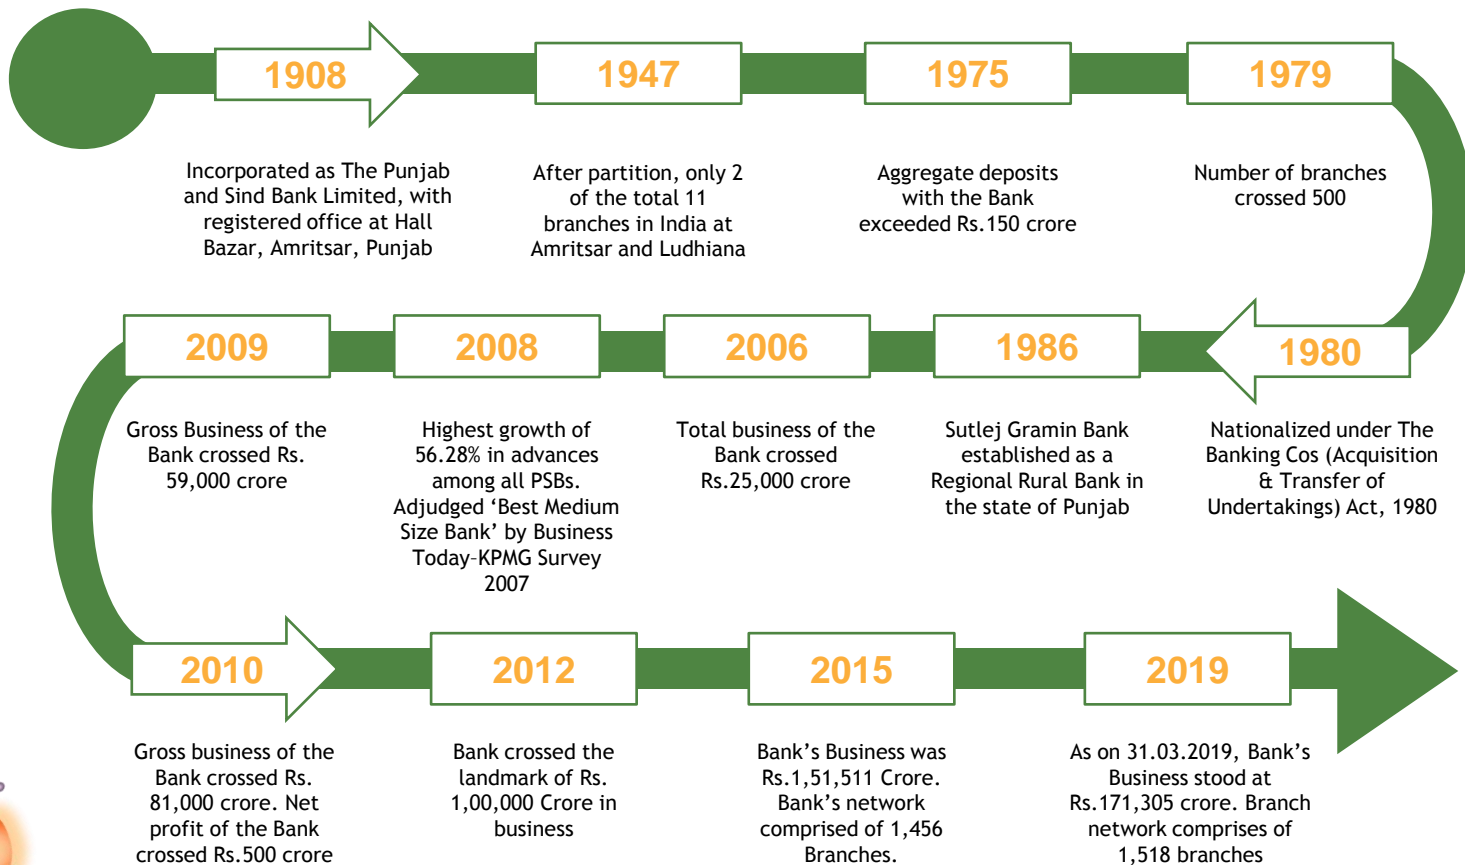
1908

Incorporated as The Punjab and Sind Bank Limited, with registered office at Hall Bazar, Amritsar, Punjab

1947

After partition, only 2 of the total 11 branches in India at Amritsar and Ludhiana

1975

Aggregate deposits with the Bank exceeded Rs.150 crore

1979

Number of branches crossed 500

1980

Nationalized under The Banking Cos (Acquisition & Transfer of Undertakings) Act, 1980

1986

Sutlej Gramin Bank established as a Regional Rural Bank in the state of Punjab

2006

Total business of the Bank crossed Rs.25,000 crore

2008

Highest growth of 56.28% in advances among all PSBs. Adjudged 'Best Medium Size Bank' by Business Today-KPMG Survey 2007

2009

Gross Business of the Bank crossed Rs. 59,000 crore

2010

Gross business of the Bank crossed Rs. 81,000 crore. Net profit of the Bank crossed Rs.500 crore

2012

Bank crossed the landmark of Rs. 1,00,000 Crore in business

2015

Bank's Business was Rs.1,51,511 Crore. Bank's network comprised of 1,456 Branches.

2019

As on 31.03.2019, Bank's Business stood at Rs.171,305 crore. Branch network comprises of 1,518 branches